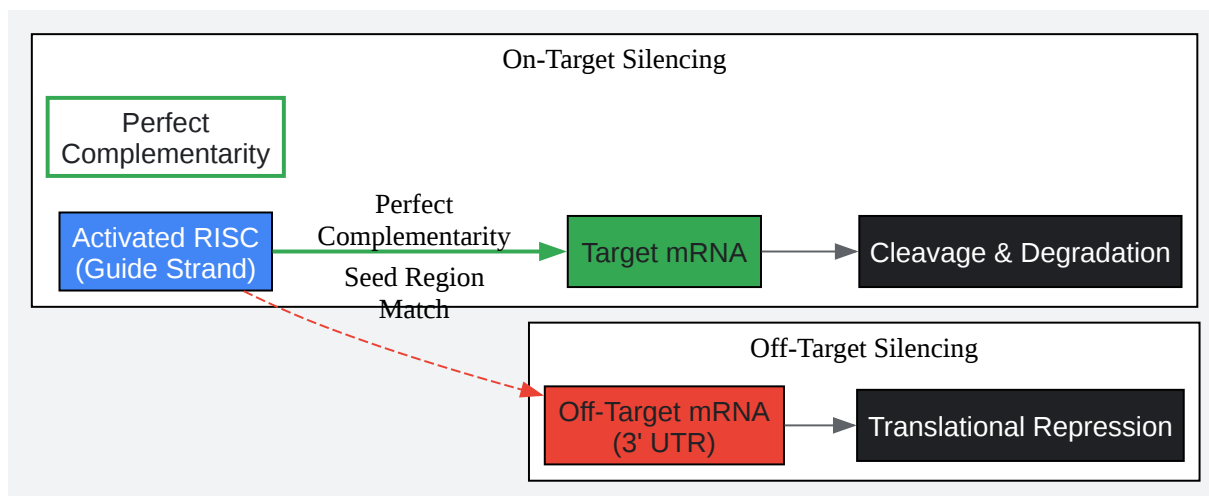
On-Target Silencing

Perfect Complementarity

Activated RISC (Guide Strand)

Perfect Complementarity

Target mRNA

Cleavage & Degradation

Seed Region Match

Off-Target Silencing

Off-Target mRNA (3' UTR)

Translational Repression